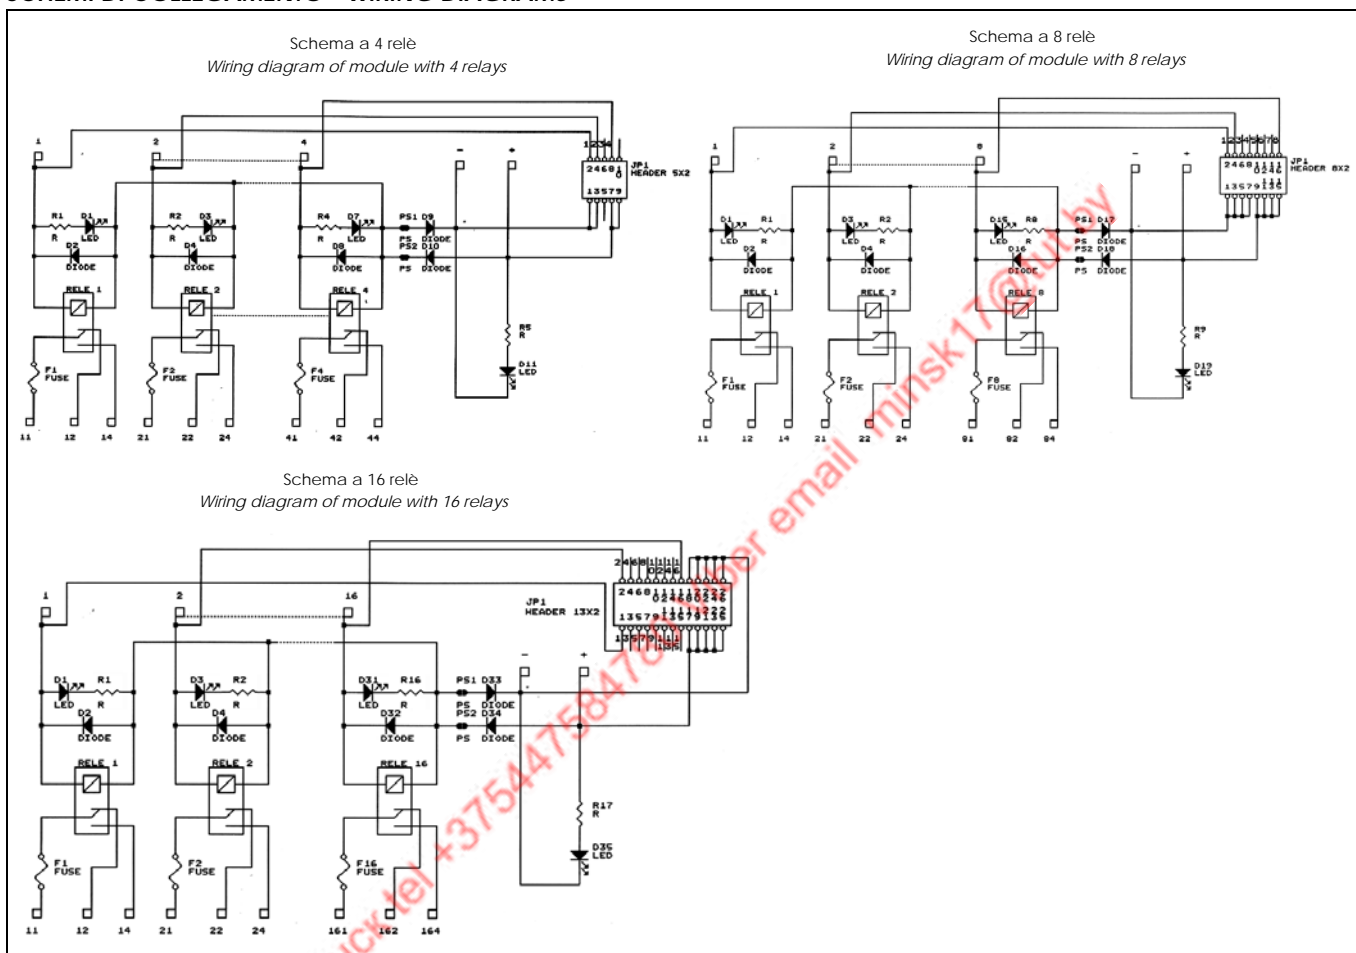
Schema a 4 relè
Wiring diagram of module with 4 relays

1 2 4 - +
JP1 HEADER 5X2
2468 10
13579
R1 D1 LED R D2 DIODE
R2 D3 LED R D4 DIODE
R4 D7 LED R D8 DIODE
PS1 D9 PS DIODE PS2 D10 PS DIODE
RELE 1 RELE 2 RELE 4
R5 R D11 LED
F1 FUSE F2 FUSE F4 FUSE
11 12 14 21 22 24 41 42 44

Schema a 8 relè
Wiring diagram of module with 8 relays

1 2 8 - +
JP1 HEADER 8X2
D1 LED R1 R D2 DIODE
D3 LED R2 R D4 DIODE
D15 LED R8 R D16 DIODE
PS1 D17 PS DIODE PS2 D18 PS DIODE
RELE 1 RELE 2 RELE 8
R9 R D19 LED
F1 FUSE F2 FUSE F8 FUSE
11 12 14 21 22 24 81 82 84

Schema a 16 relè
Wiring diagram of module with 16 relays

1 2 16
JP1 HEADER 13X2
- +
D1 LED R1 R D2 DIODE
D3 LED R2 R D4 DIODE
D31 LED R16 R D32 DIODE
PS1 D33 PS DIODE PS2 D34 PS DIODE
RELE 1 RELE 2 RELE 16
R17 R D35 LED
F1 FUSE F2 FUSE F16 FUSE
11 12 14 21 22 24 161 162 164

ck tel +375447584780 Viber email minsk17@tut.by